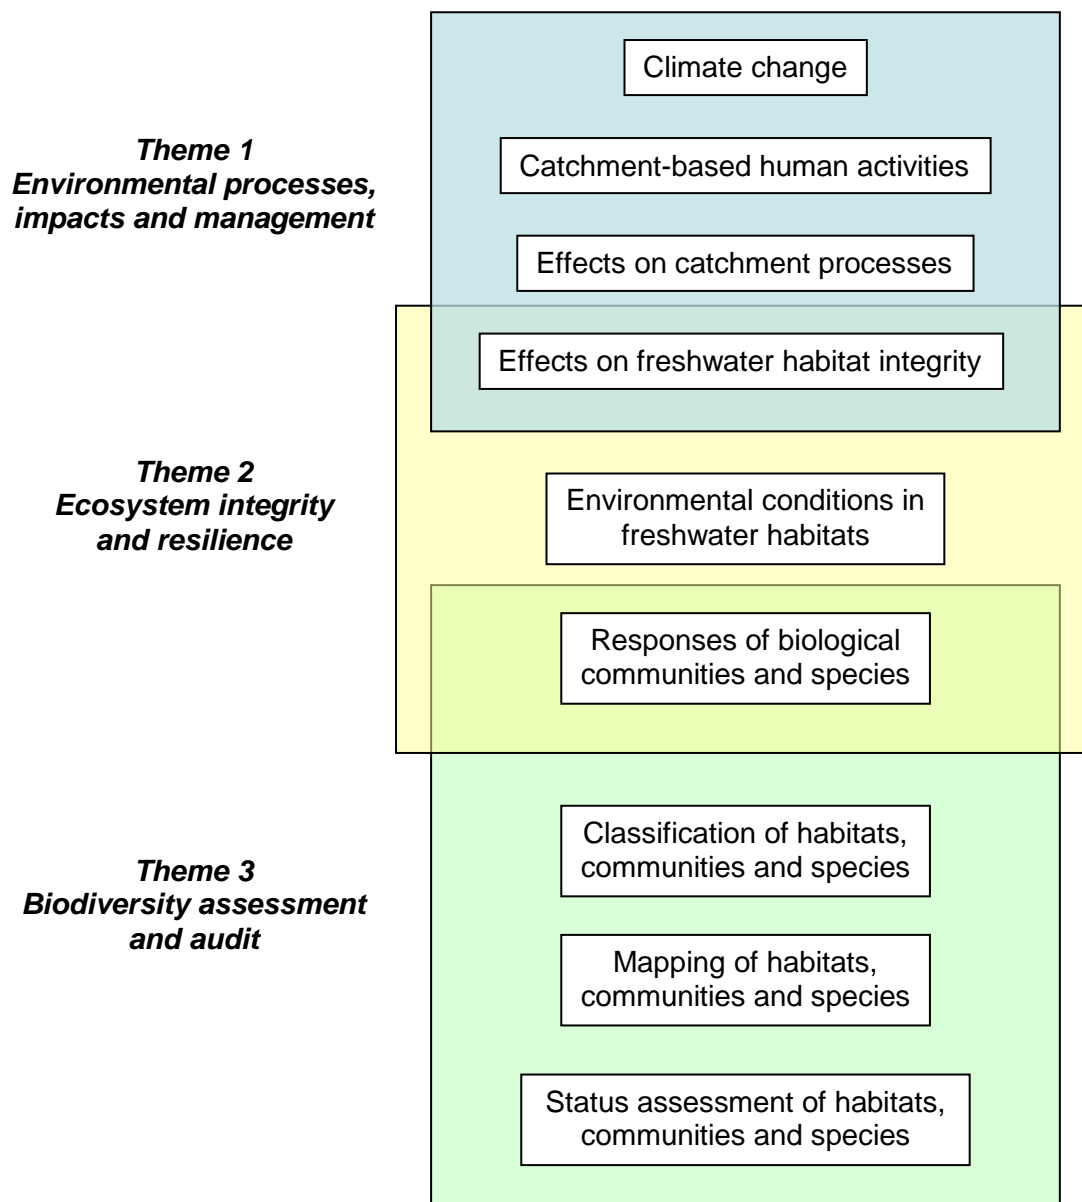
Theme 1
Environmental processes, impacts and management

Climate change

Catchment-based human activities

Effects on catchment processes

Effects on freshwater habitat integrity

Theme 2
Ecosystem integrity and resilience

Environmental conditions in freshwater habitats

Responses of biological communities and species

Theme 3
Biodiversity assessment and audit

Classification of habitats, communities and species

Mapping of habitats, communities and species

Status assessment of habitats, communities and species